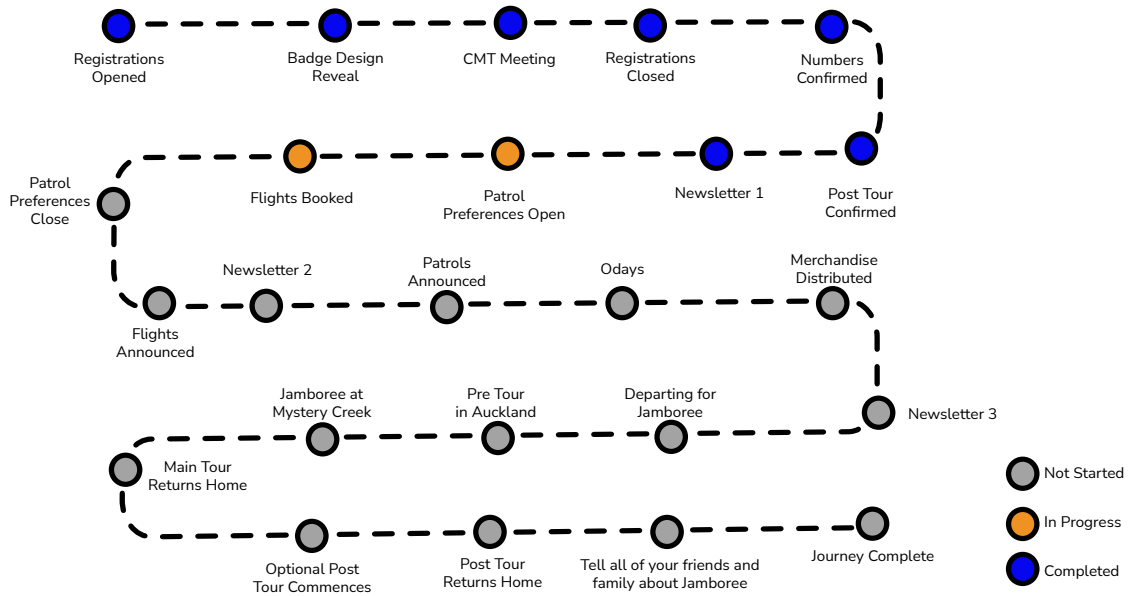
Registrations Opened

Badge Design Reveal

CMT Meeting

Registrations Closed

Numbers Confirmed

Post Tour Confirmed

Newsletter 1

Patrol Preferences Open

Flights Booked

Patrol Preferences Close

Flights Announced

Newsletter 2

Patrols Announced

Odays

Merchandise Distributed

Newsletter 3

Departing for Jamboree

Pre Tour in Auckland

Jamboree at Mystery Creek

Main Tour Returns Home

Optional Post Tour Commences

Post Tour Returns Home

Tell all of your friends and family about Jamboree

Journey Complete

Not Started

In Progress

Completed